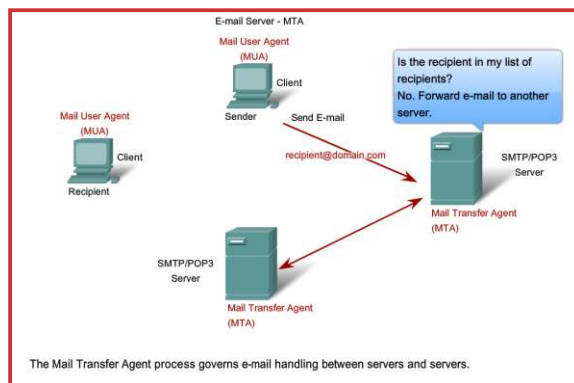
E-mail Server - MTA

Mail User Agent (MUA)

Client

Sender

Send E-mail

Is the recipient in my list of recipients?
No. Forward e-mail to another server.

Mail User Agent (MUA)

Client

Recipient

recipient@domain.com

SMTP/POP3 Server

Mail Transfer Agent (MTA)

SMTP/POP3 Server

Mail Transfer Agent (MTA)

The Mail Transfer Agent process governs e-mail handling between servers and servers.